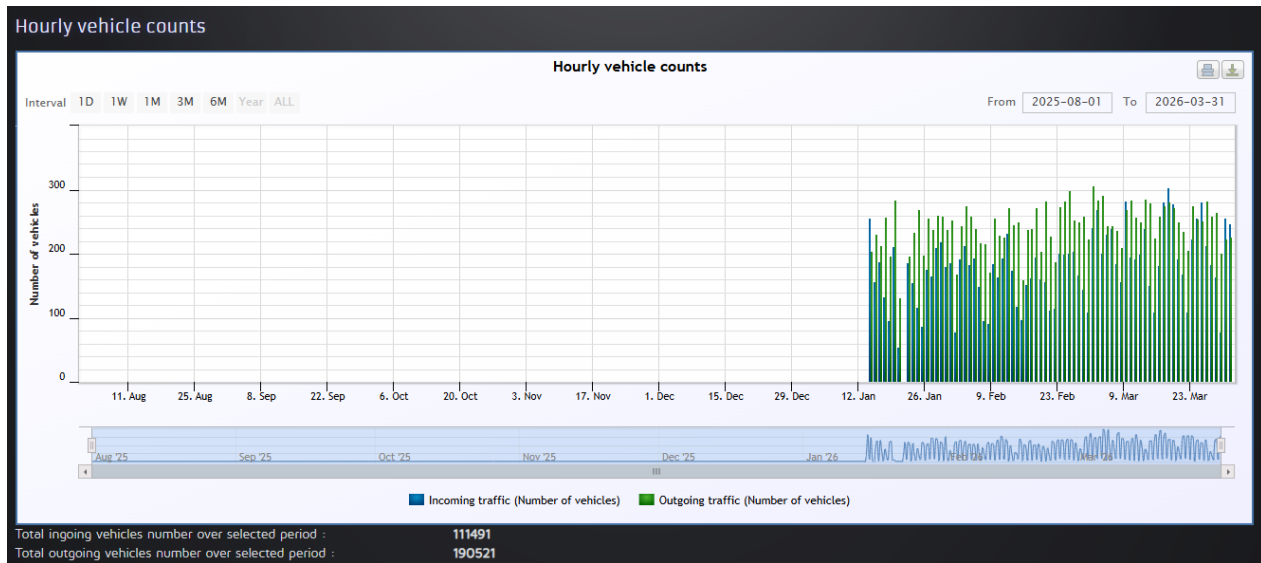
Hourly vehicle counts

Hourly vehicle counts

Interval 1D 1W 1M 3M 6M Year ALL

From 2025-08-01 To 2026-03-31

Number of vehicles

300
200
100
0

11. Aug 25. Aug 8. Sep 22. Sep 6. Oct 20. Oct 3. Nov 17. Nov 1. Dec 15. Dec 29. Dec 12. Jan 26. Jan 9. Feb 23. Feb 9. Mar 23. Mar

Aug '25 Sep '25 Oct '25 Nov '25 Dec '25 Jan '26 Feb '26 Mar '26

Incoming traffic (Number of vehicles) Outgoing traffic (Number of vehicles)

Total ingoing vehicles number over selected period : 111491
Total outgoing vehicles number over selected period : 190521